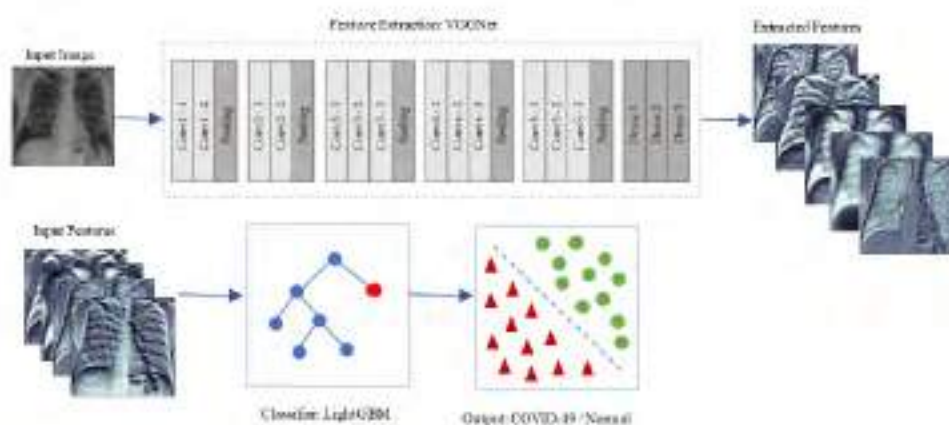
Input Image

Feature Extraction: VGGNet

Extracted Features

Conv 1
Conv 2
Pooling

Conv 1
Conv 2
Pooling

Conv 1
Conv 2
Conv 3
Pooling

Conv 1
Conv 2
Conv 3
Pooling

Conv 1
Conv 2
Conv 3
Pooling

Dense 1
Dense 2
Dense 3

Input Features

Classifier: LightGBM

Output: COVID-19 / Normal